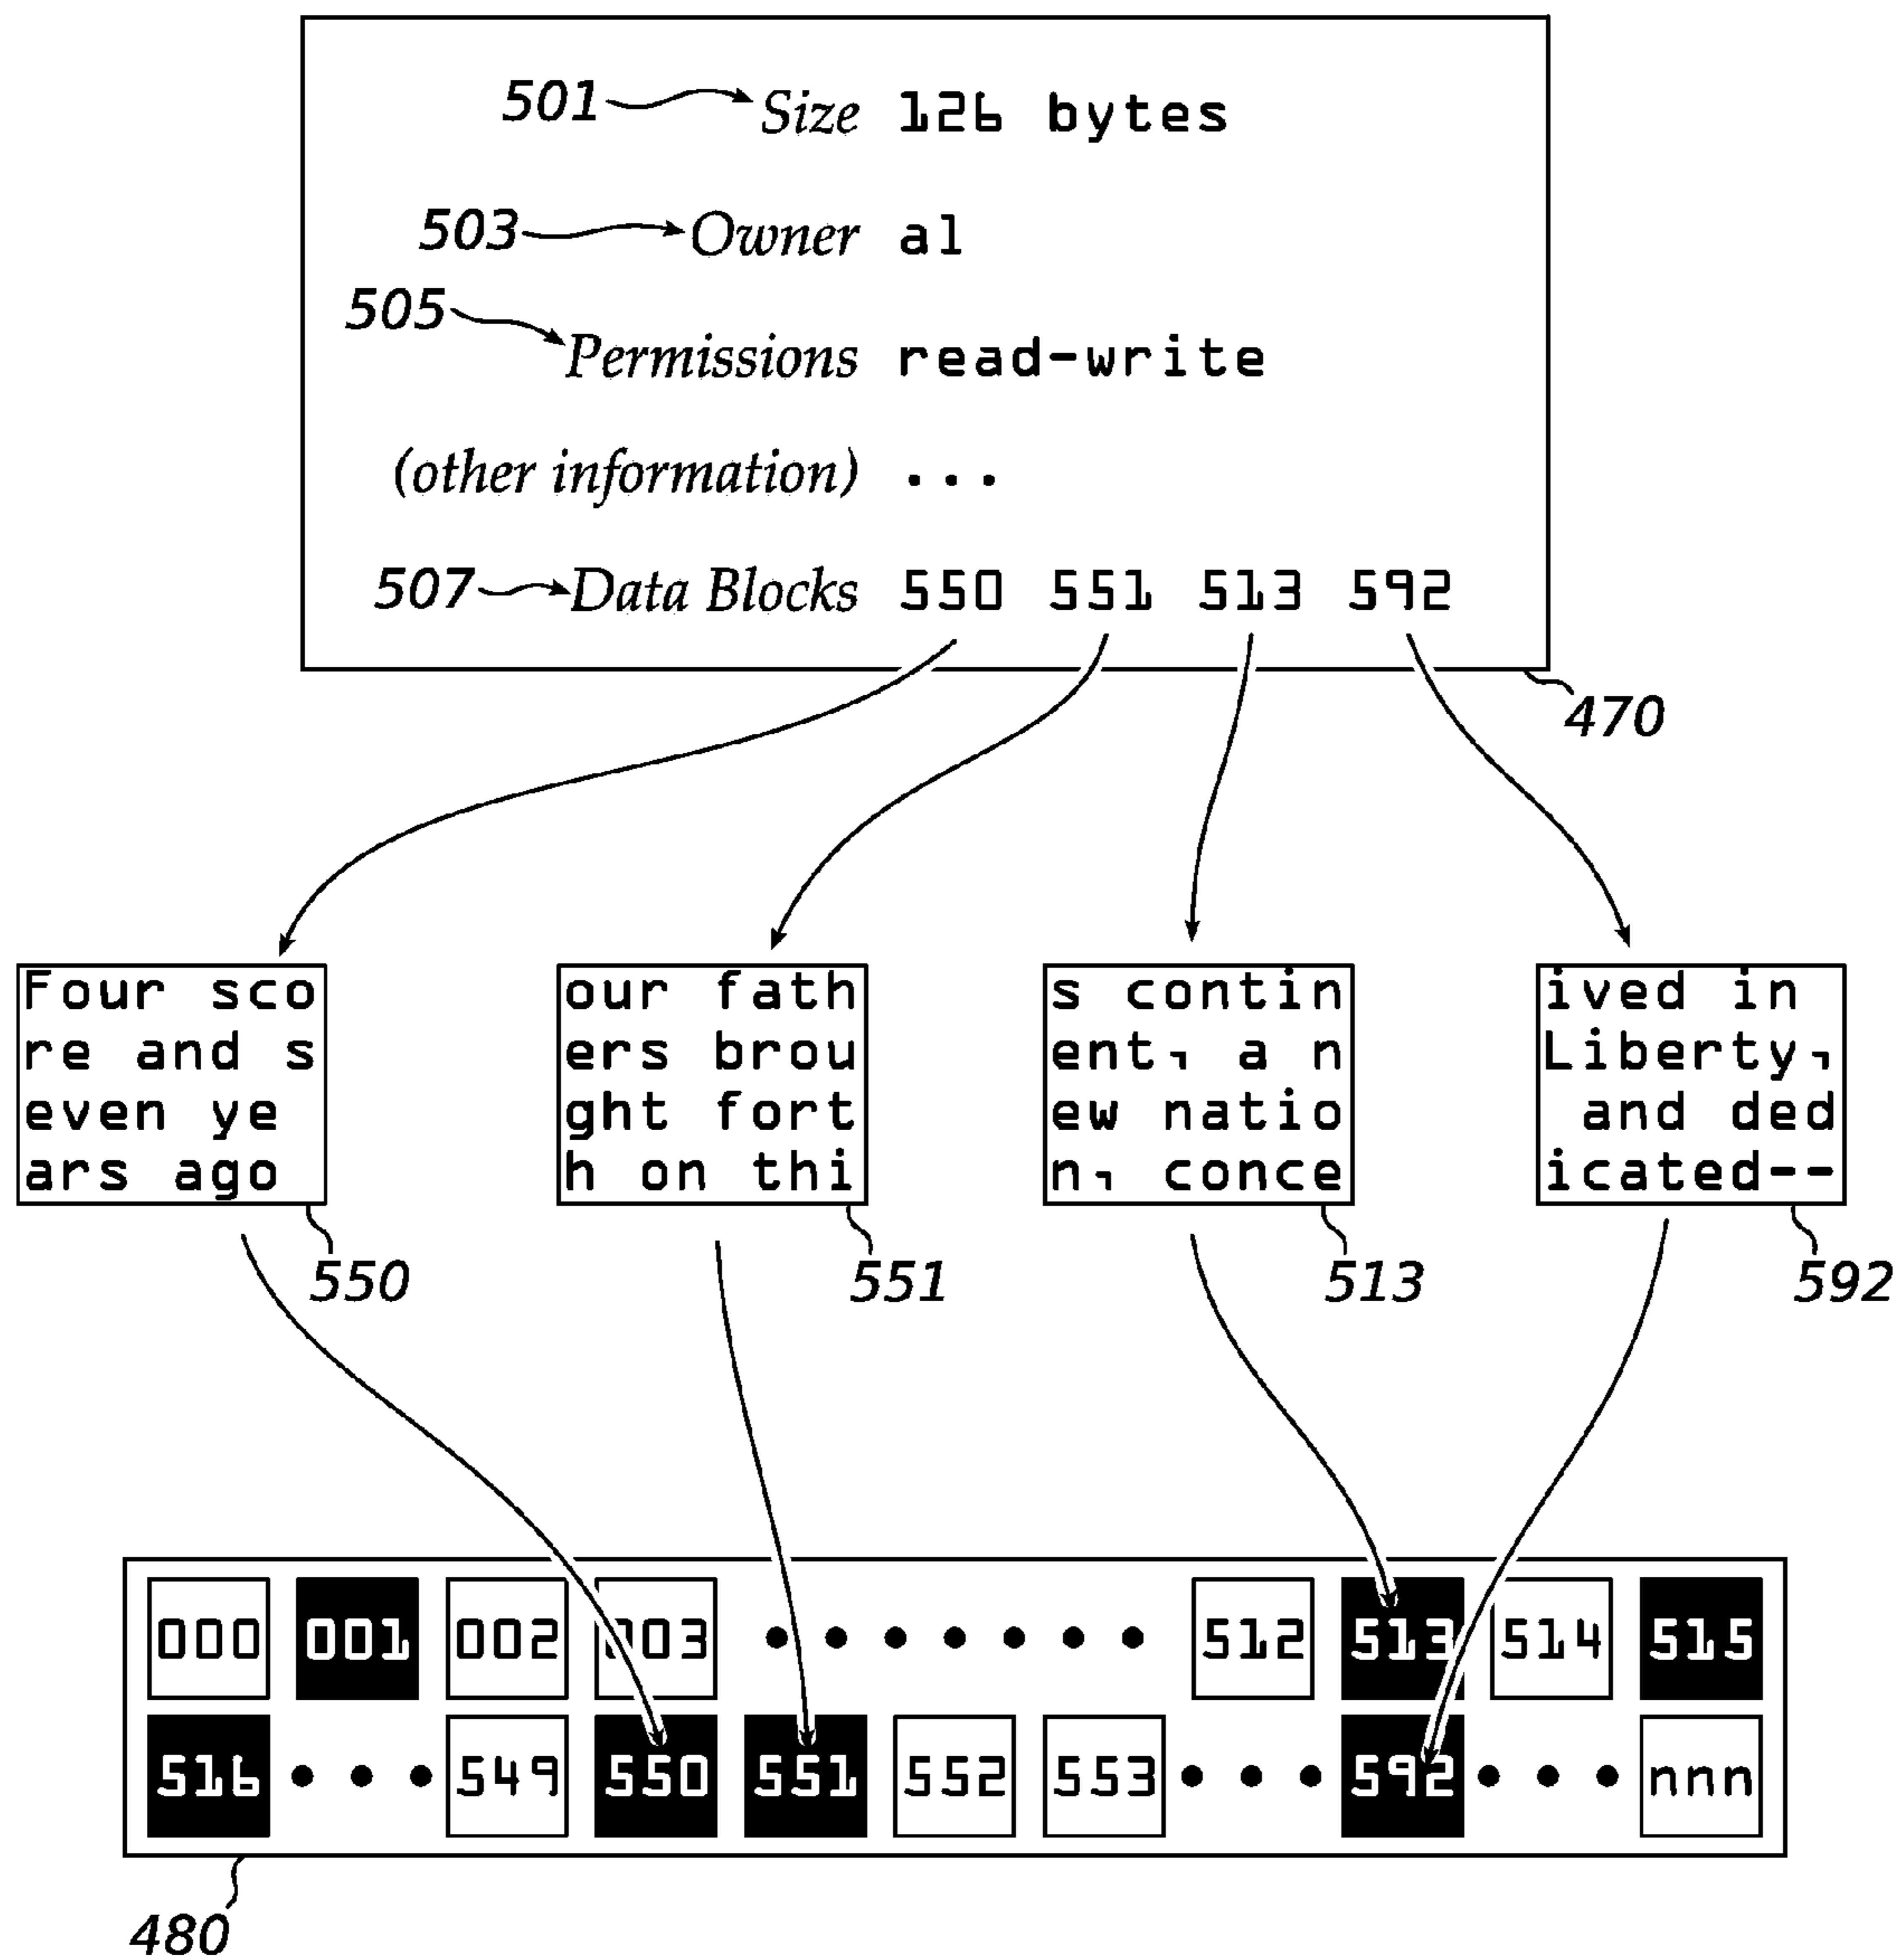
501 Size 126 bytes

503 Owner al

505 Permissions read-write

(other information) ...

507 Data Blocks 550 551 513 592

470

Four score and seven years ago

our fathers brought forth on thi

s continent, a new nation, conce

ived in Liberty, and dedicated--

550

551

513

592

000 001 002 003 • • • • • • • 512 513 514 515

516 • • • 549 550 551 552 553 • • • 592 • • • nnn

480